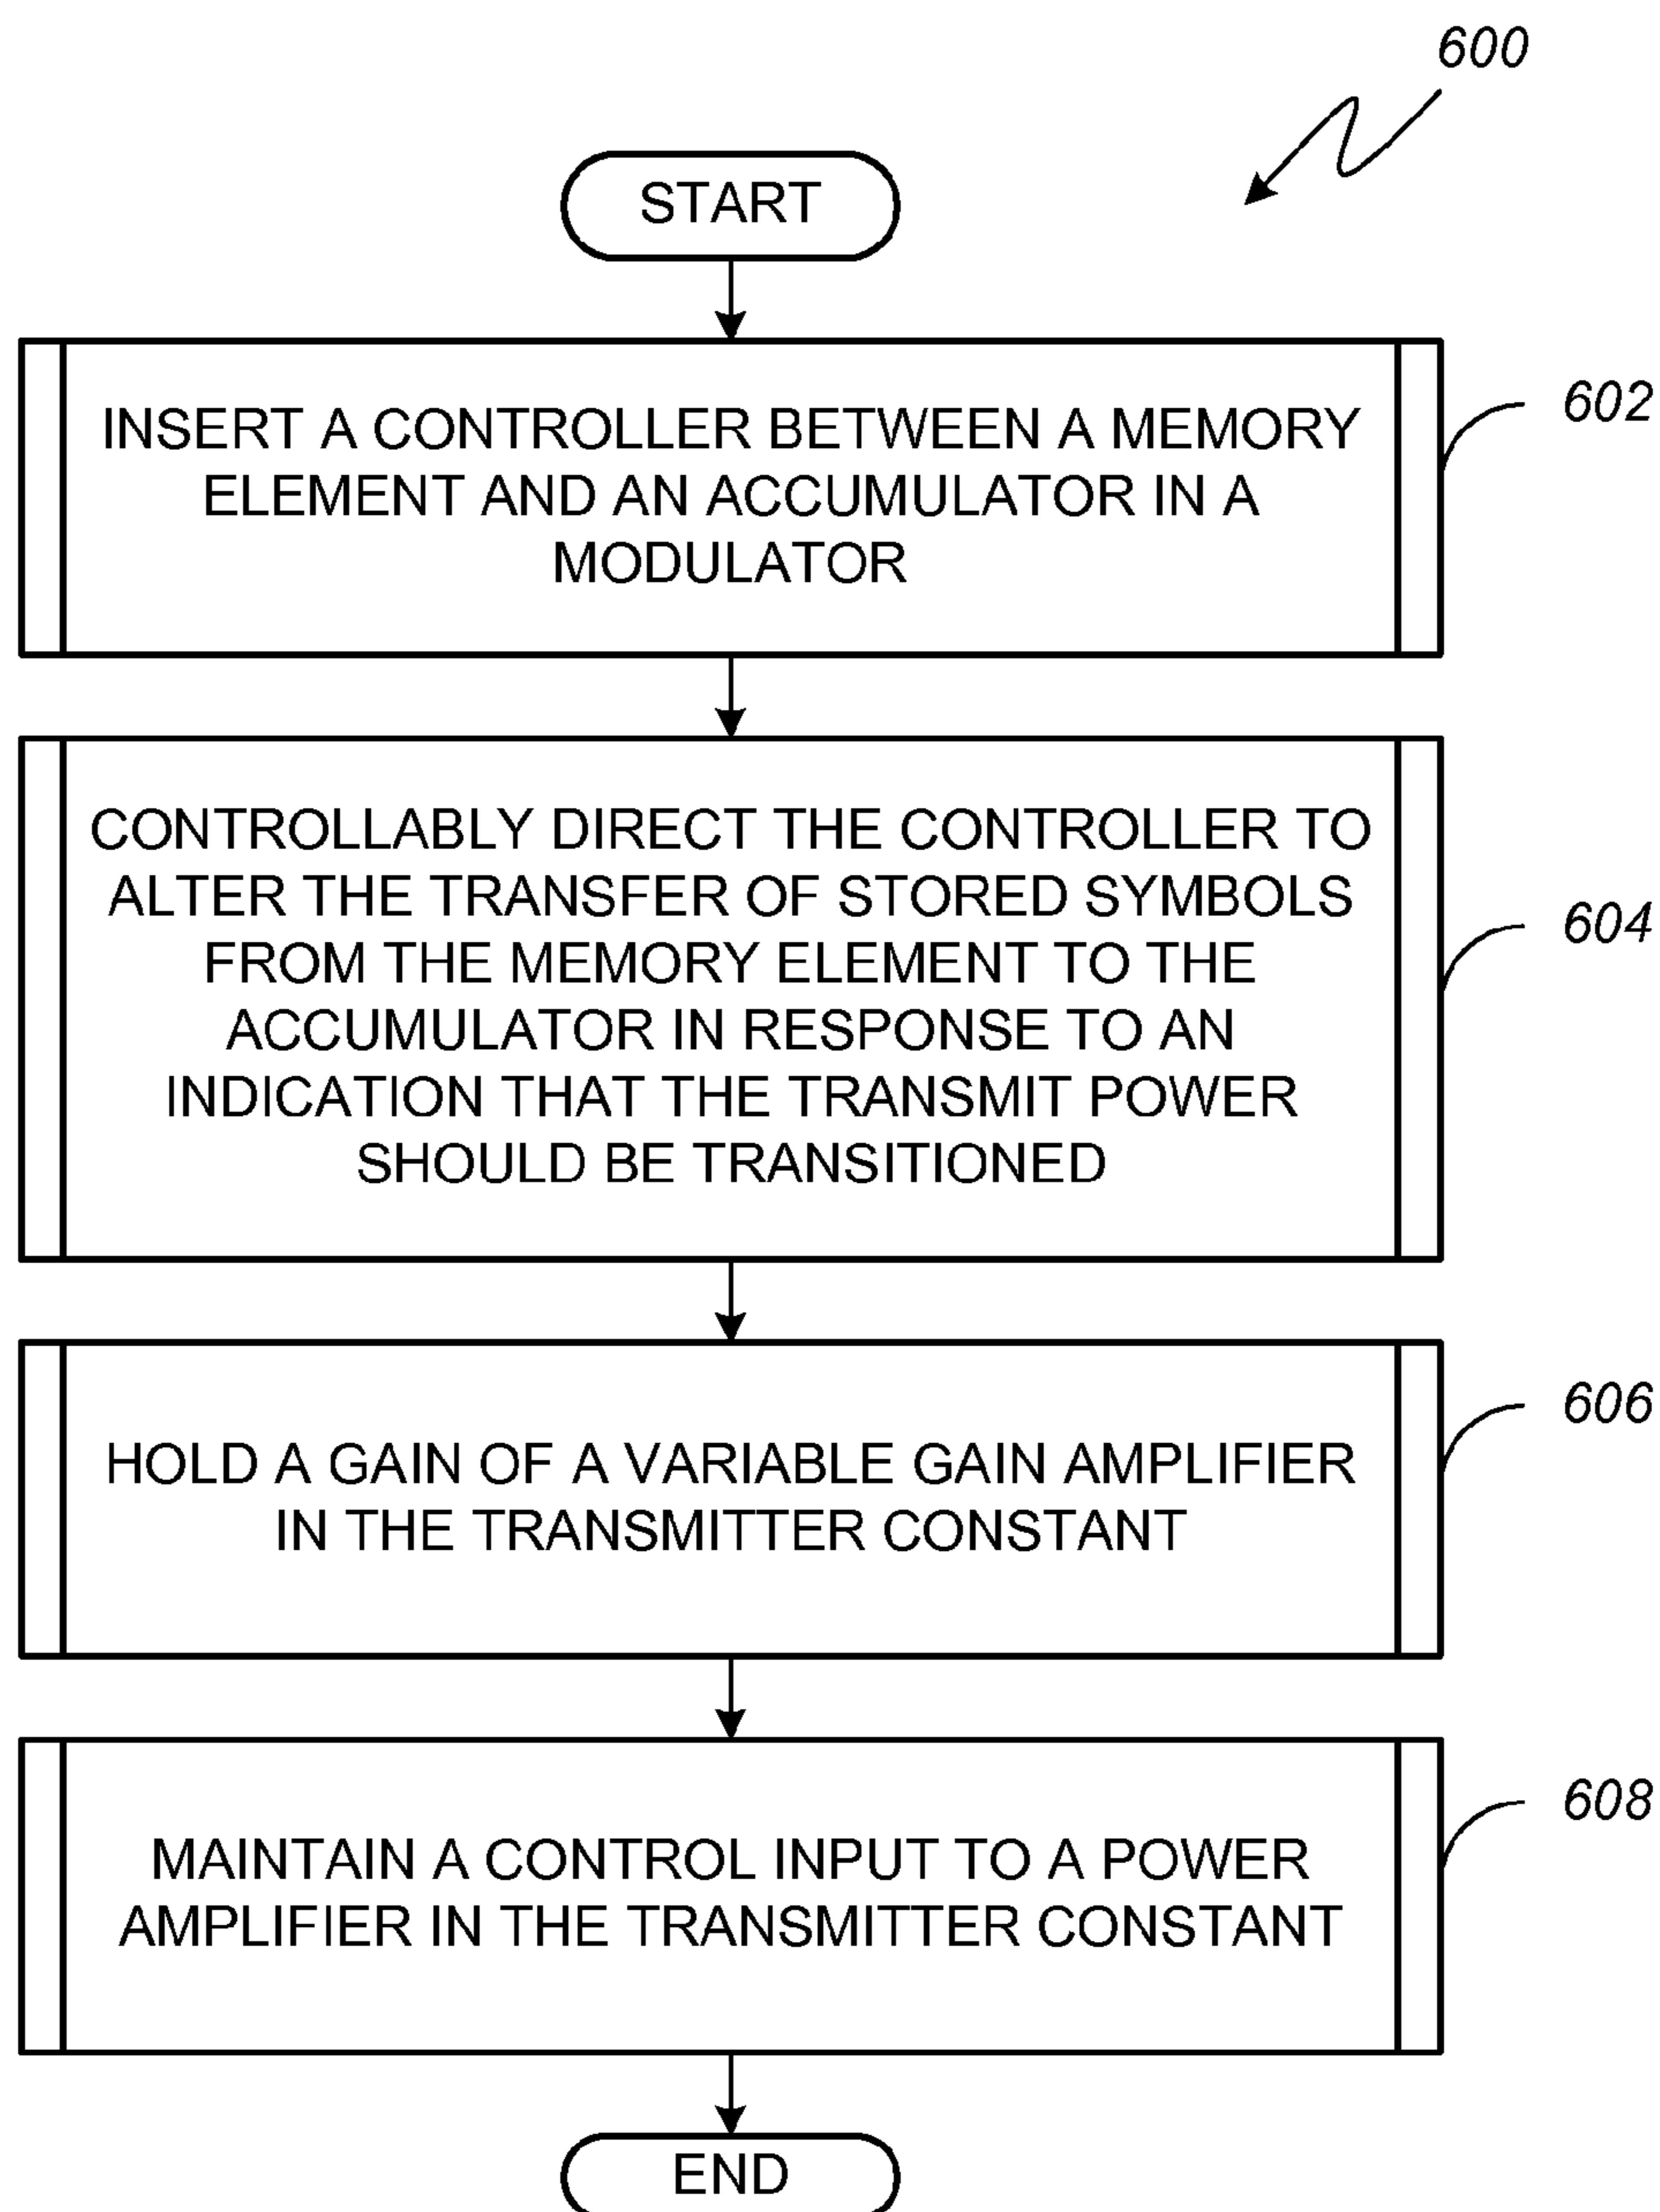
600

START

INSERT A CONTROLLER BETWEEN A MEMORY ELEMENT AND AN ACCUMULATOR IN A MODULATOR

602

CONTROLLABLY DIRECT THE CONTROLLER TO ALTER THE TRANSFER OF STORED SYMBOLS FROM THE MEMORY ELEMENT TO THE ACCUMULATOR IN RESPONSE TO AN INDICATION THAT THE TRANSMIT POWER SHOULD BE TRANSITIONED

604

HOLD A GAIN OF A VARIABLE GAIN AMPLIFIER IN THE TRANSMITTER CONSTANT

606

MAINTAIN A CONTROL INPUT TO A POWER AMPLIFIER IN THE TRANSMITTER CONSTANT

608

END